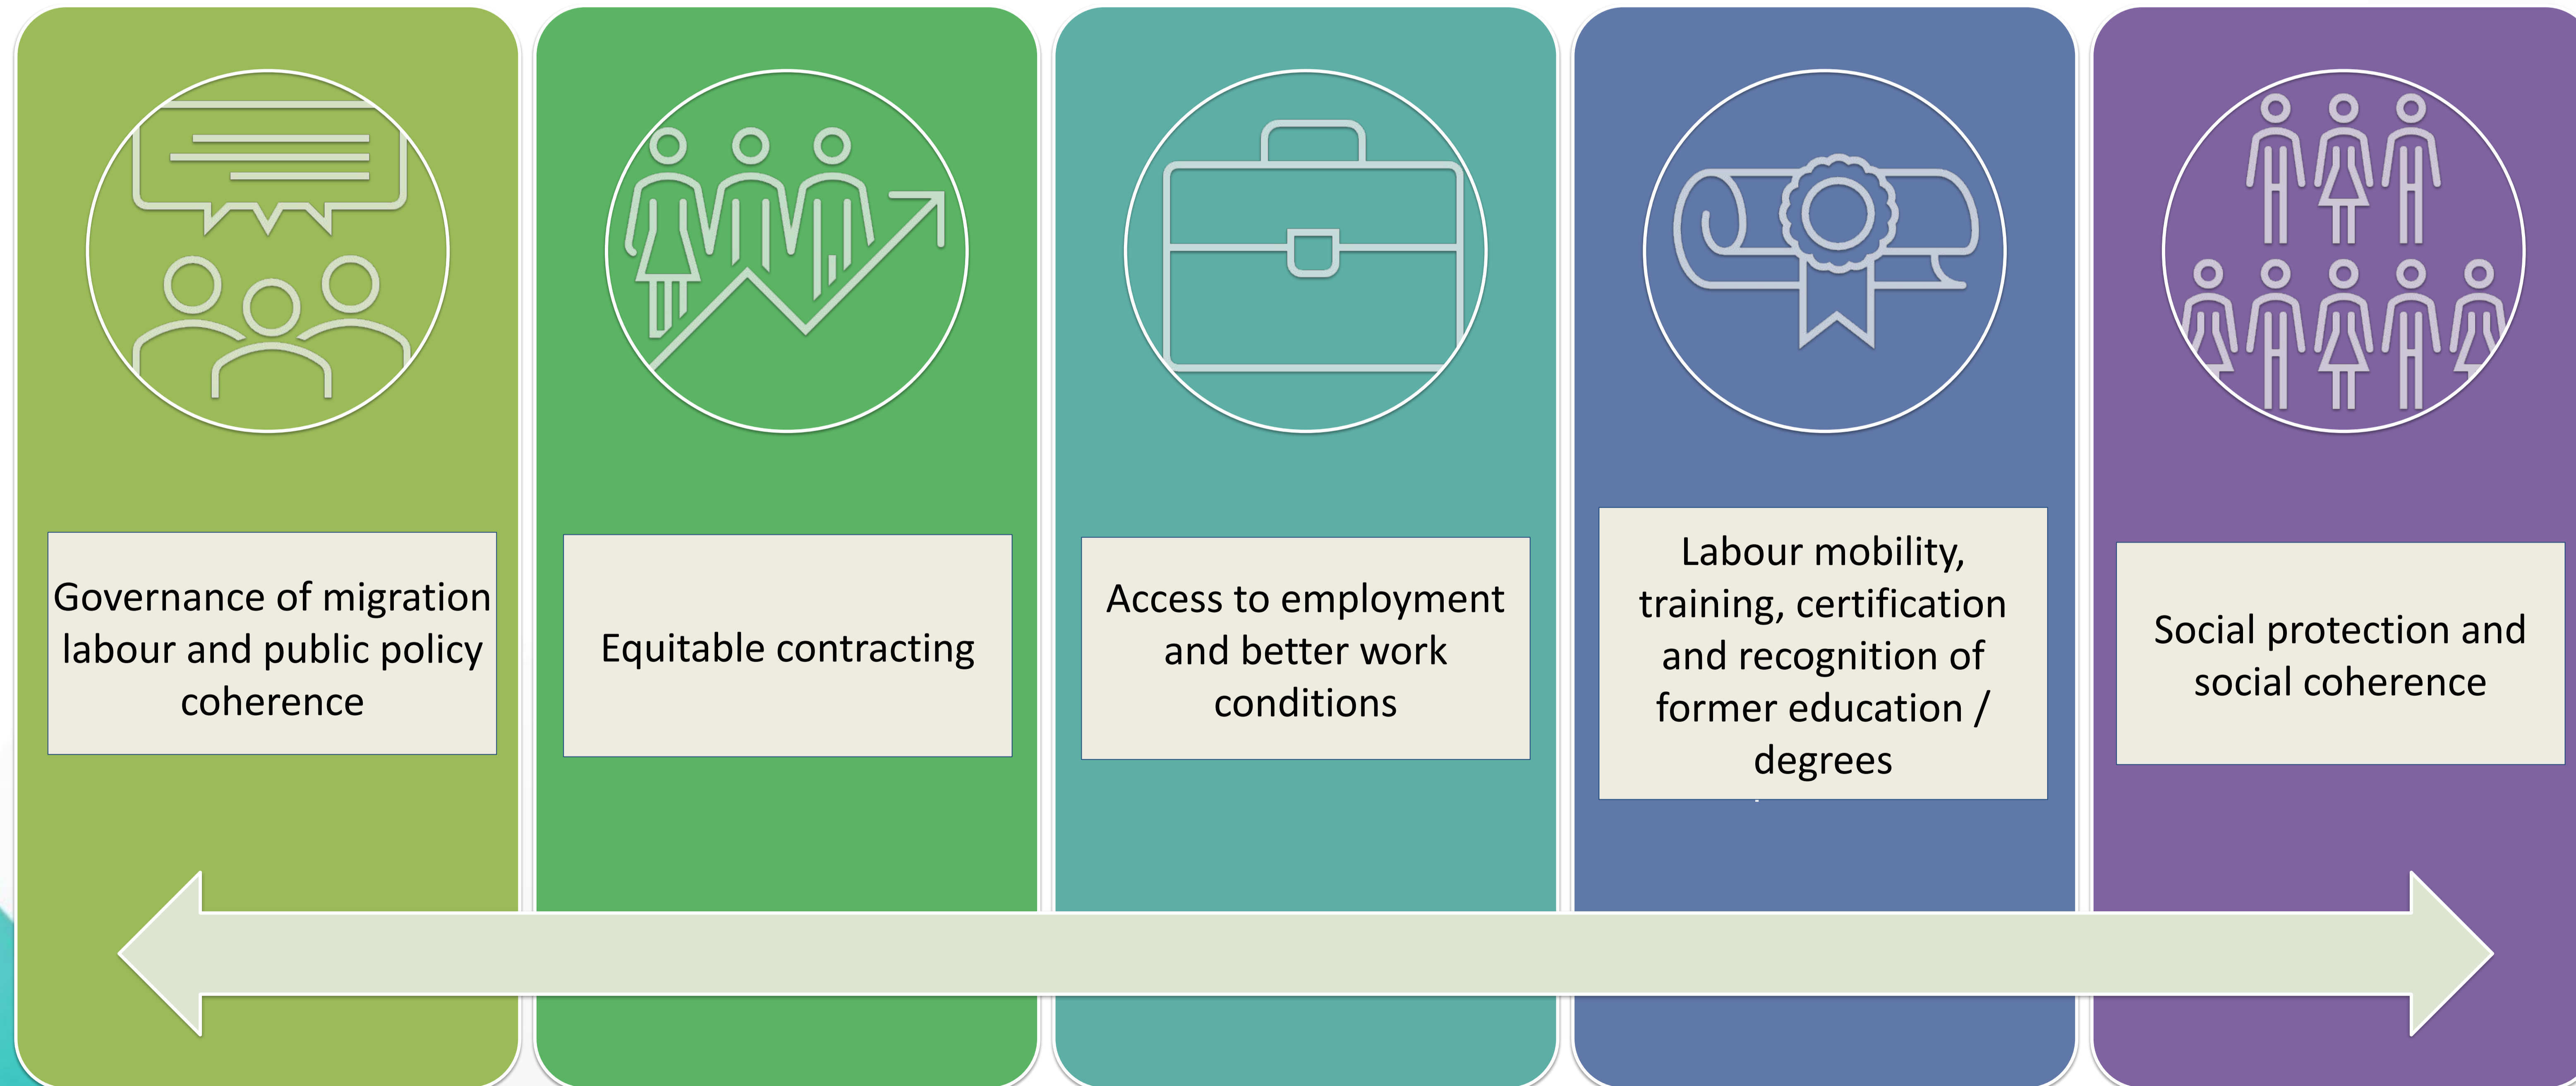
Governance of migration labour and public policy coherence

Equitable contracting

Access to employment and better work conditions

Labour mobility, training, certification and recognition of former education / degrees

Social protection and social coherence